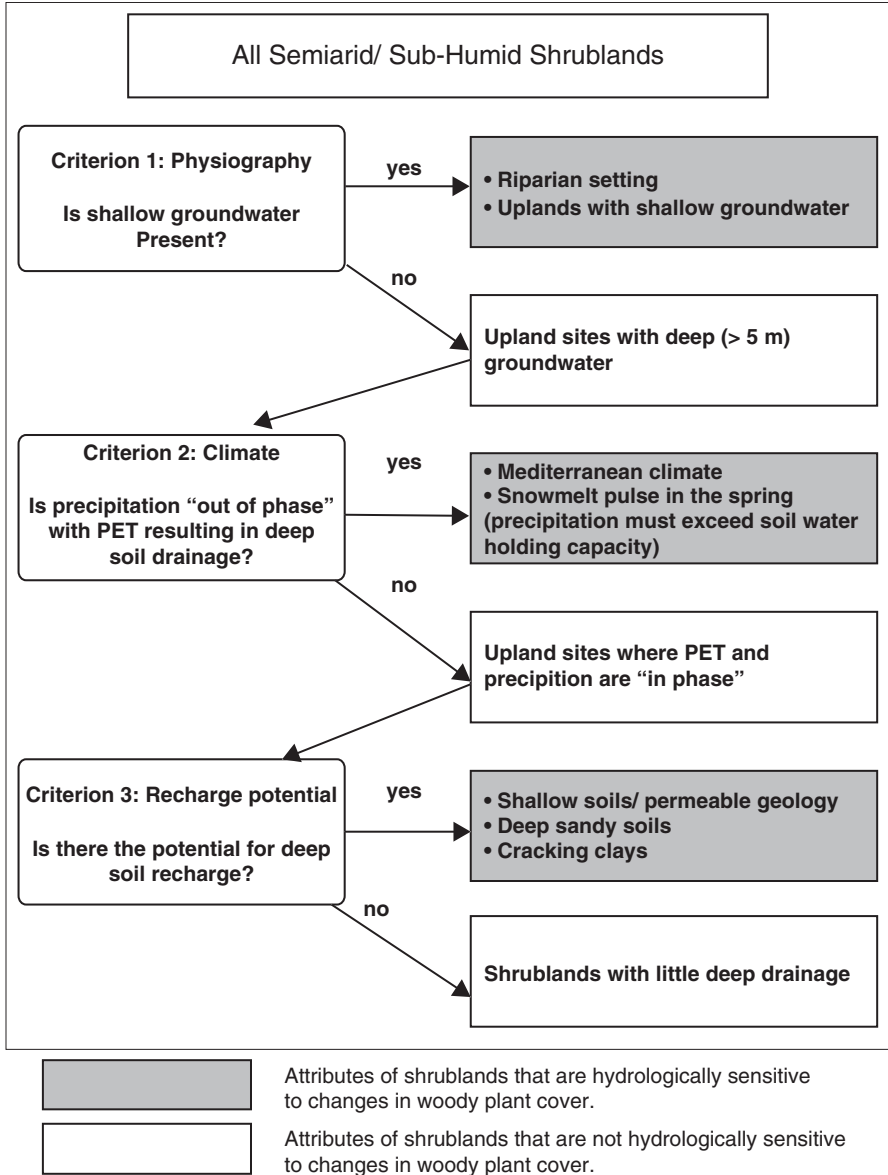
All Semiarid/ Sub-Humid Shrublands

Criterion 1: Physiography

Is shallow groundwater Present?

yes

• Riparian setting
• Uplands with shallow groundwater

no

Upland sites with deep (> 5 m) groundwater

Criterion 2: Climate

Is precipitation "out of phase" with PET resulting in deep soil drainage?

yes

• Mediterranean climate
• Snowmelt pulse in the spring (precipitation must exceed soil water holding capacity)

no

Upland sites where PET and precipion are "in phase"

Criterion 3: Recharge potential

Is there the potential for deep soil recharge?

yes

• Shallow soils/ permeable geology
• Deep sandy soils
• Cracking clays

no

Shrublands with little deep drainage

Attributes of shrublands that are hydrologically sensitive to changes in woody plant cover.

Attributes of shrublands that are not hydrologically sensitive to changes in woody plant cover.